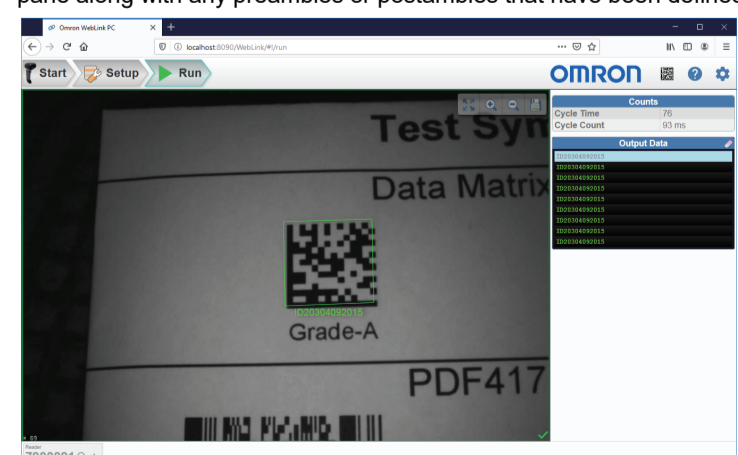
pane along with any preambles or postambles that have been defined

Omron WebLink PC

localhost:8090/WebLink/#!/run

Start
Setup
Run

OMRON

Test Syn

Data Matrix

ID20304092015
Grade-A

PDF417

| Counts | |
|---|---|
| Cycle Time | 76 |
| Cycle Count | 93 ms |

Output Data
ID20304092015
ID20304092015
ID20304092015
ID20304092015
ID20304092015
ID20304092015
ID20304092015
ID20304092015
ID20304092015
ID20304092015
ID20304092015
ID20304092015

Reader
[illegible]